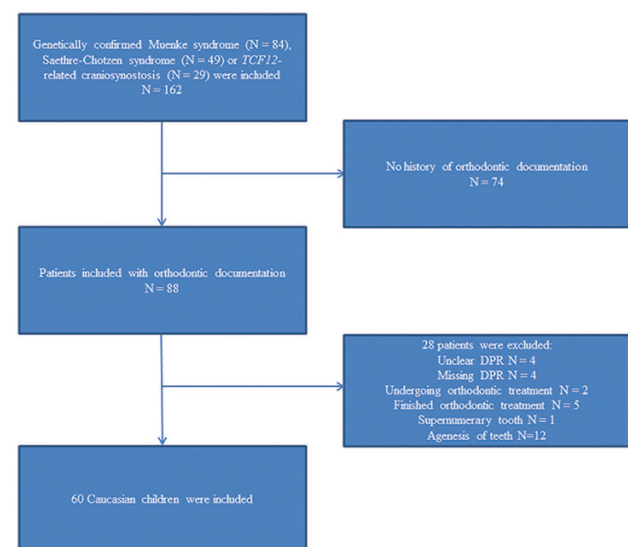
Genetically confirmed Muenke syndrome (N = 84), Saethre-Chotzen syndrome (N = 49) or *TCF12*-related craniosynostosis (N = 29) were included
N = 162

No history of orthodontic documentation
N = 74

Patients included with orthodontic documentation
N = 88

28 patients were excluded:
Unclear DPR N = 4
Missing DPR N = 4
Undergoing orthodontic treatment N = 2
Finished orthodontic treatment N = 5
Supernumerary tooth N = 1
Agenesis of teeth N=12

60 Caucasian children were included